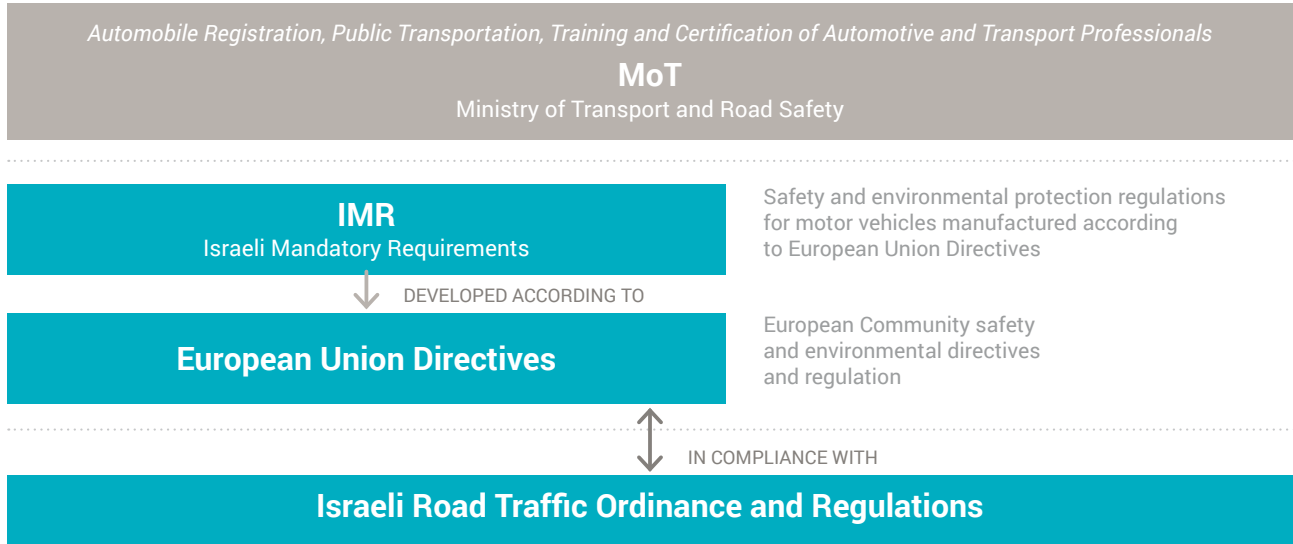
Automobile Registration, Public Transportation, Training and Certification of Automotive and Transport Professionals

MoT
Ministry of Transport and Road Safety

IMR
Israeli Mandatory Requirements

Safety and environmental protection regulations for motor vehicles manufactured according to European Union Directives

DEVELOPED ACCORDING TO

European Union Directives

European Community safety and environmental directives and regulation

IN COMPLIANCE WITH

Israeli Road Traffic Ordinance and Regulations